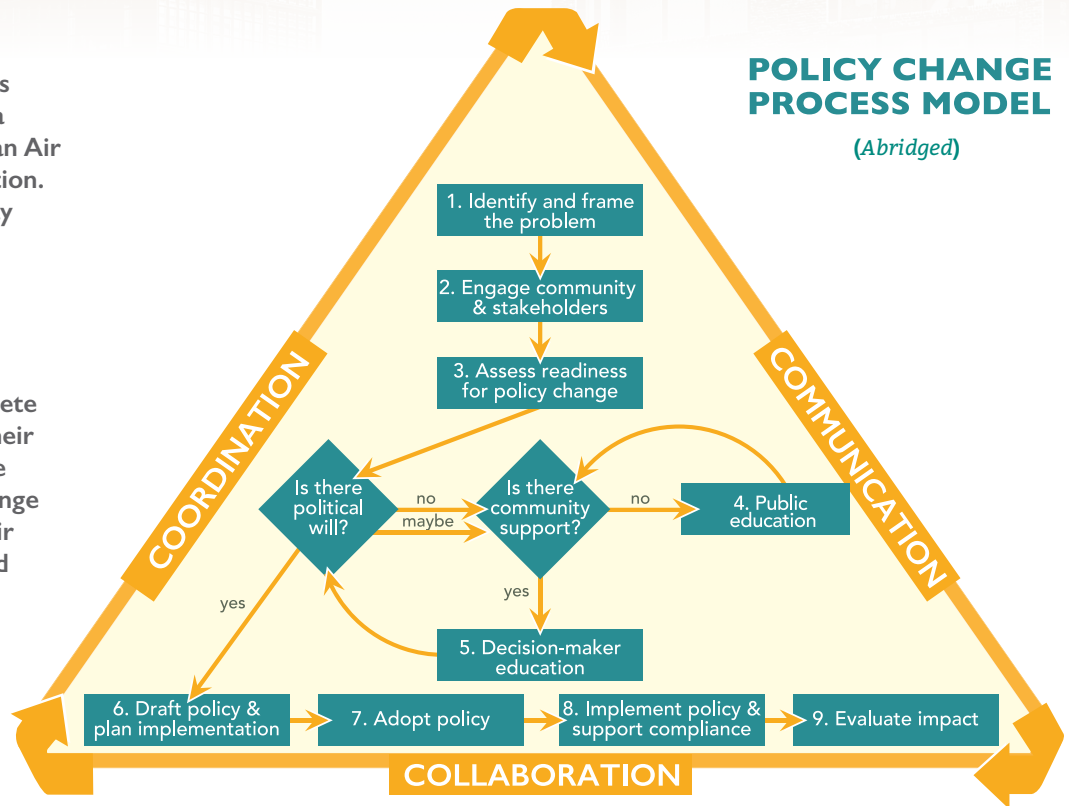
s
a
an Air
tion.
y

ete
heir
e
nge
ir
d

POLICY CHANGE PROCESS MODEL

(Abridged)

1. Identify and frame the problem

2. Engage community & stakeholders

3. Assess readiness for policy change

Is there political will?

no

maybe

Is there community support?

no

4. Public education

yes

yes

5. Decision-maker education

6. Draft policy & plan implementation

7. Adopt policy

8. Implement policy & support compliance

9. Evaluate impact

COORDINATION

COMMUNICATION

COLLABORATION